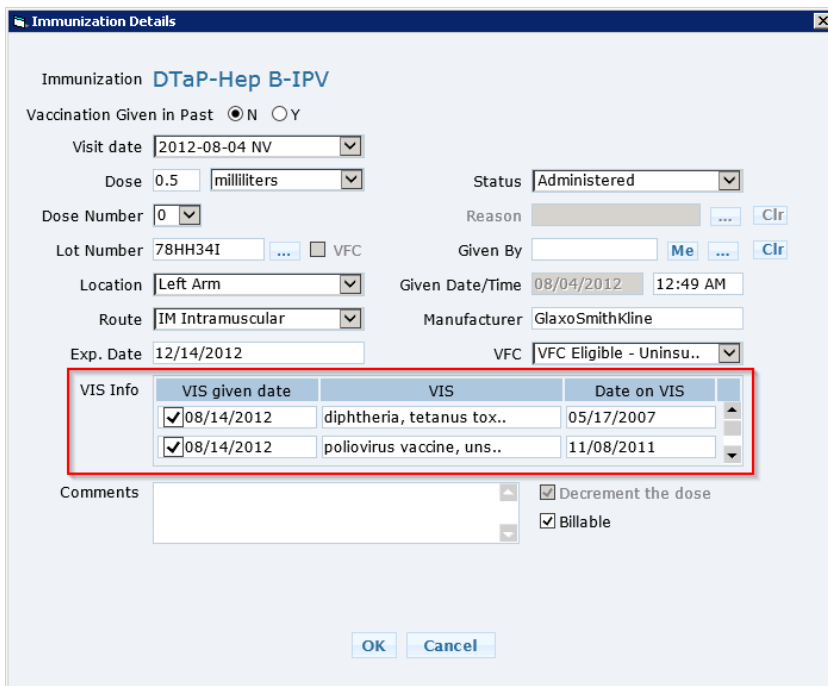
Immunization Details

Immunization DTaP-Hep B-IPV

Vaccination Given in Past N Y

Visit date 2012-08-04 NV

Dose 0.5 milliliters

Status Administered

Dose Number 0

Reason ... Clr

Lot Number 78HH34I ... VFC

Given By Me ... Clr

Location Left Arm

Given Date/Time 08/04/2012 12:49 AM

Route IM Intramuscular

Manufacturer GlaxoSmithKline

Exp. Date 12/14/2012

VFC VFC Eligible - Uninsu..

VIS Info

| VIS given date | VIS | Date on VIS |
|---|---|---|
| 08/14/2012 | diphtheria, tetanus tox.. | 05/17/2007 |
| 08/14/2012 | poliovirus vaccine, uns.. | 11/08/2011 |

Comments

Decrement the dose

Billable

OK Cancel